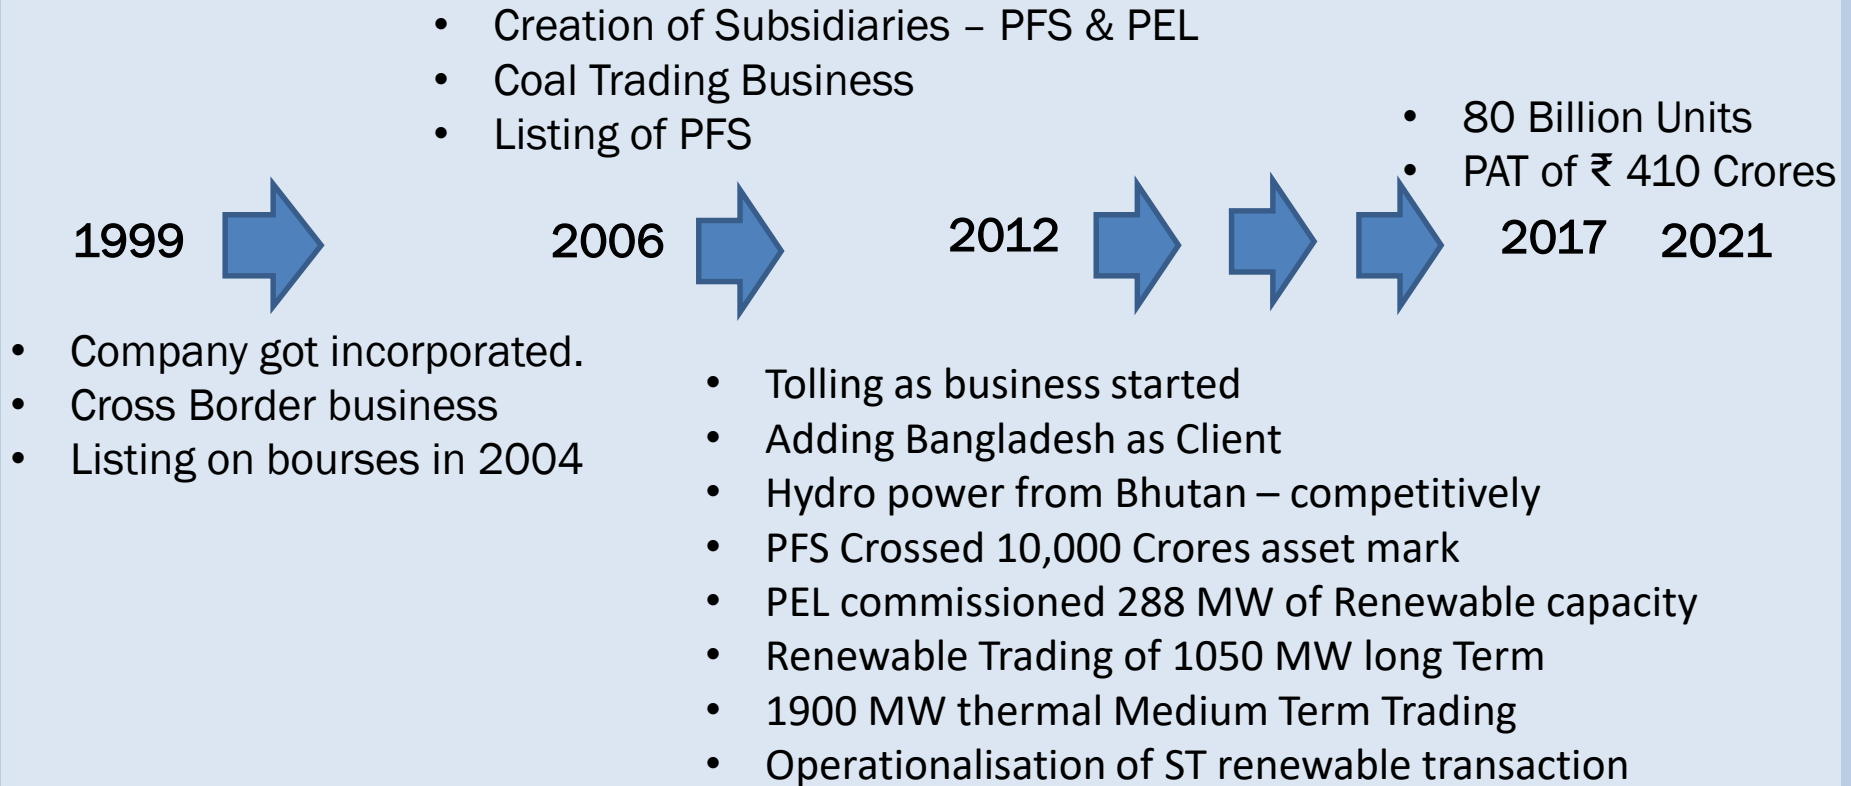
- Creation of Subsidiaries – PFS & PEL
- Coal Trading Business
- Listing of PFS

- 80 Billion Units
- PAT of ₹ 410 Crores

1999 2006 2012 2017 2021

- Company got incorporated.
- Cross Border business
- Listing on bourses in 2004

- Tolling as business started
- Adding Bangladesh as Client
- Hydro power from Bhutan – competitively
- PFS Crossed 10,000 Crores asset mark
- PEL commissioned 288 MW of Renewable capacity
- Renewable Trading of 1050 MW long Term
- 1900 MW thermal Medium Term Trading
- Operationalisation of ST renewable transaction